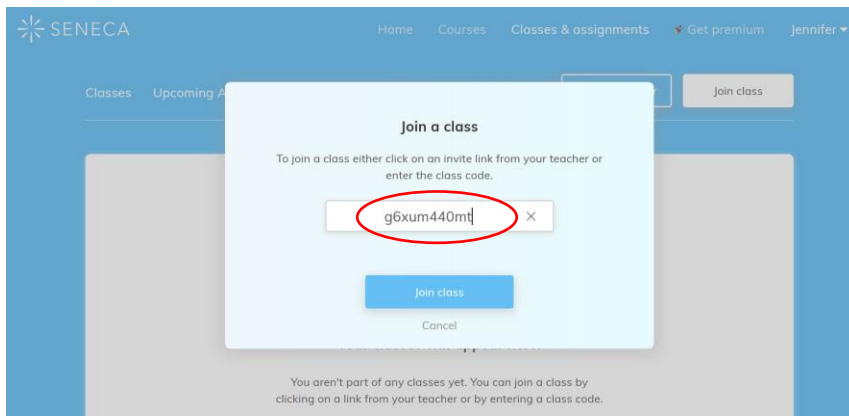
SENECA

Home Courses Classes & assignments Get premium Jennifer

Classes Upcoming A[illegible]

Join class

Join a class

To join a class either click on an invite link from your teacher or enter the class code.

g6xum440mt ×

Join class

Cancel

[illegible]

You aren't part of any classes yet. You can join a class by clicking on a link from your teacher or by entering a class code.